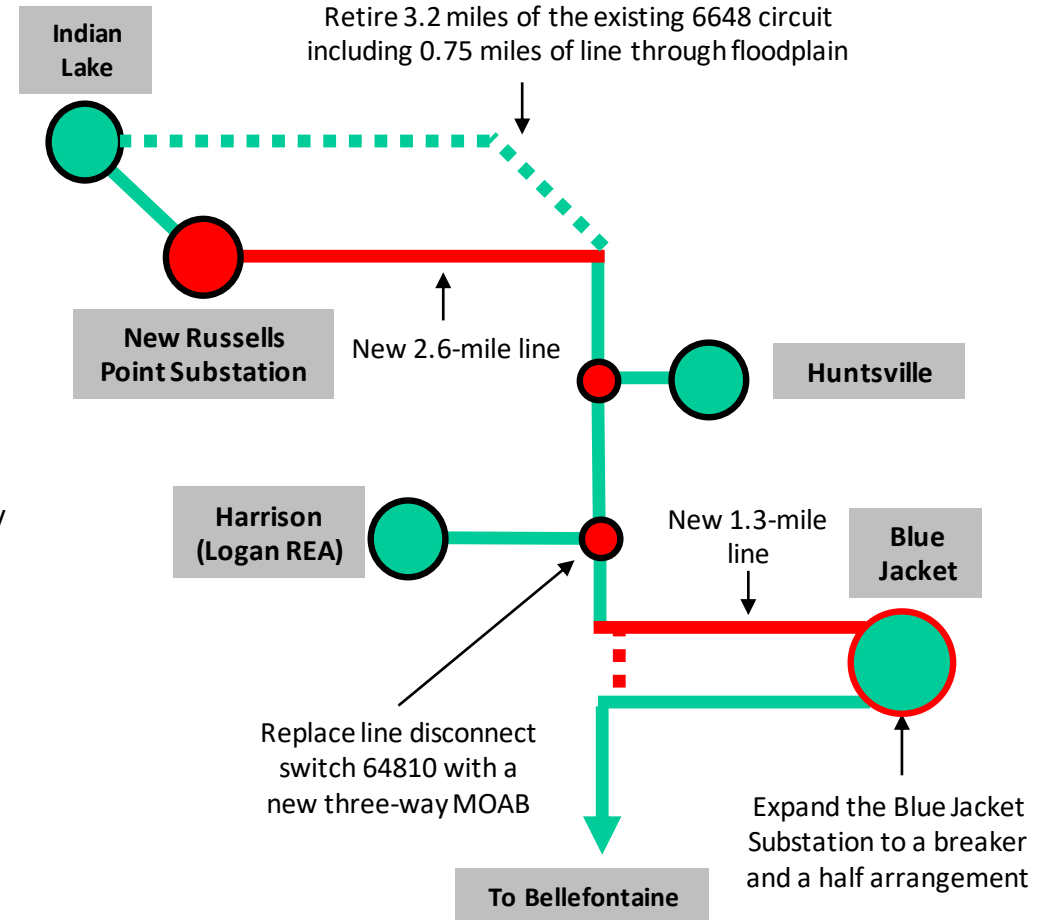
Indian Lake

Retire 3.2 miles of the existing 6648 circuit including 0.75 miles of line through floodplain

New Russells Point Substation

New 2.6-mile line

Huntsville

Harrison (Logan REA)

New 1.3-mile line

Blue Jacket

Replace line disconnect switch 64810 with a new three-way MOAB

Expand the Blue Jacket Substation to a breaker and a half arrangement

To Bellefontaine